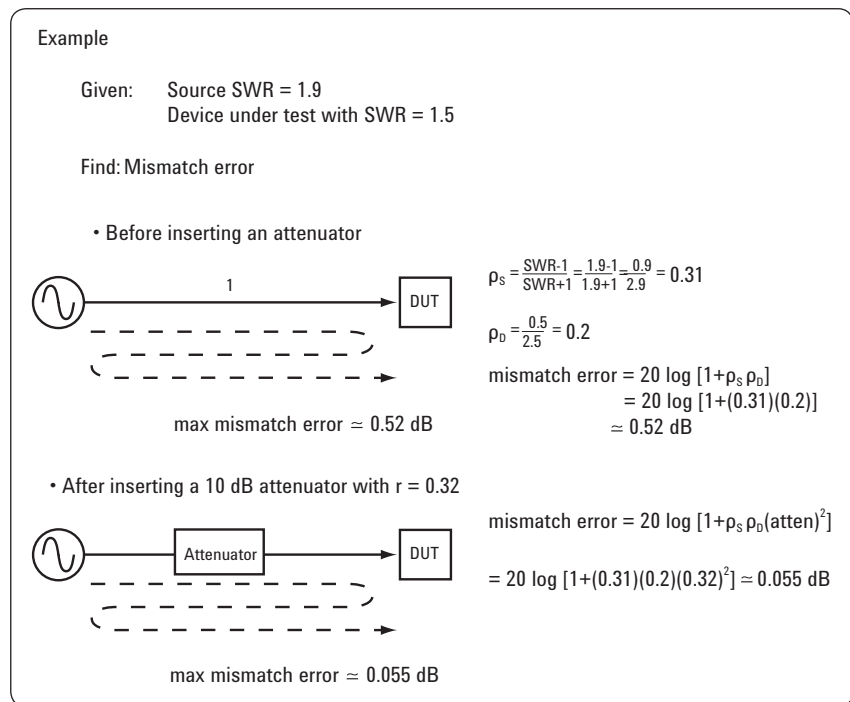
Example

Given: Source SWR = 1.9
Device under test with SWR = 1.5

Find: Mismatch error

• Before inserting an attenuator

1

DUT

max mismatch error $\simeq$ 0.52 dB

$\rho_S = \frac{SWR-1}{SWR+1} = \frac{1.9-1}{1.9+1} = \frac{0.9}{2.9} = 0.31$

$\rho_D = \frac{0.5}{2.5} = 0.2$

mismatch error = 20 log $[1+\rho_S \rho_D]$
= 20 log [1+(0.31)(0.2)]
$\simeq$ 0.52 dB

• After inserting a 10 dB attenuator with r = 0.32

Attenuator

DUT

max mismatch error $\simeq$ 0.055 dB

mismatch error = 20 log $[1+\rho_S \rho_D(\text{atten})^2]$

= 20 log $[1+(0.31)(0.2)(0.32)^2] \simeq$ 0.055 dB